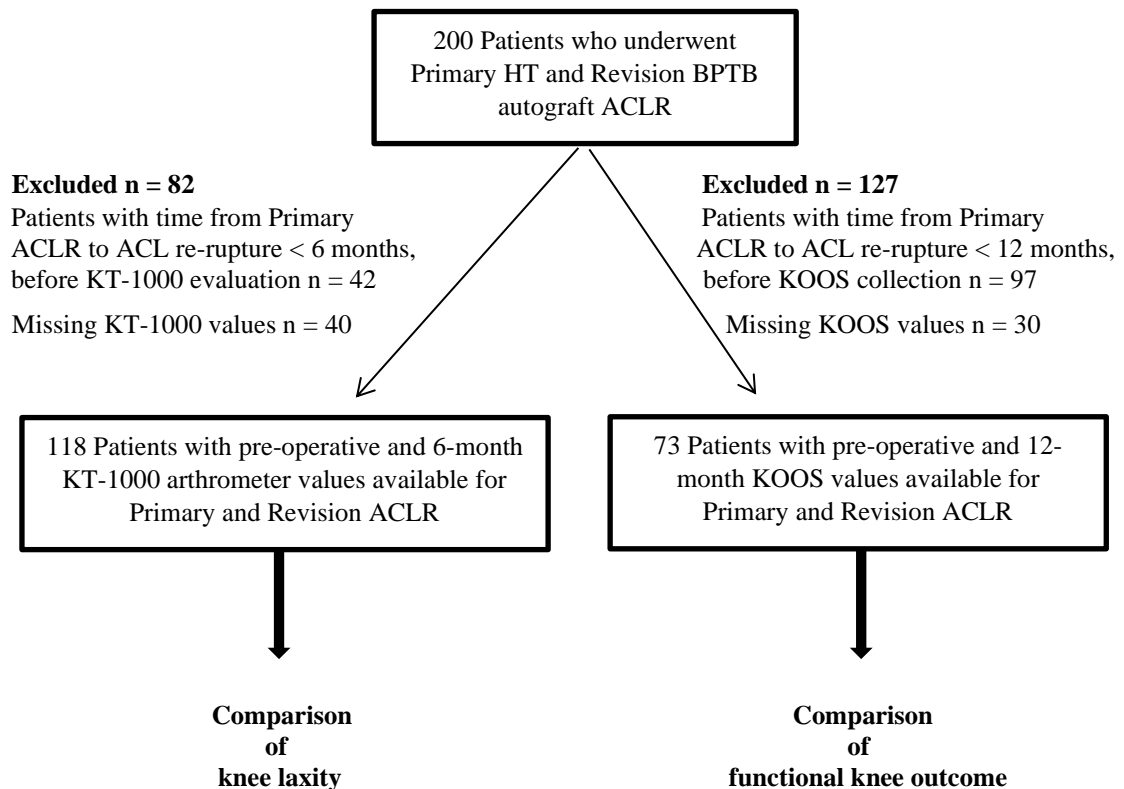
200 Patients who underwent Primary HT and Revision BPTB autograft ACLR

**Excluded n = 82**
Patients with time from Primary ACLR to ACL re-rupture < 6 months, before KT-1000 evaluation n = 42

Missing KT-1000 values n = 40

**Excluded n = 127**
Patients with time from Primary ACLR to ACL re-rupture < 12 months, before KOOS collection n = 97

Missing KOOS values n = 30

118 Patients with pre-operative and 6-month KT-1000 arthrometer values available for Primary and Revision ACLR

73 Patients with pre-operative and 12-month KOOS values available for Primary and Revision ACLR

**Comparison of knee laxity**

**Comparison of functional knee outcome**